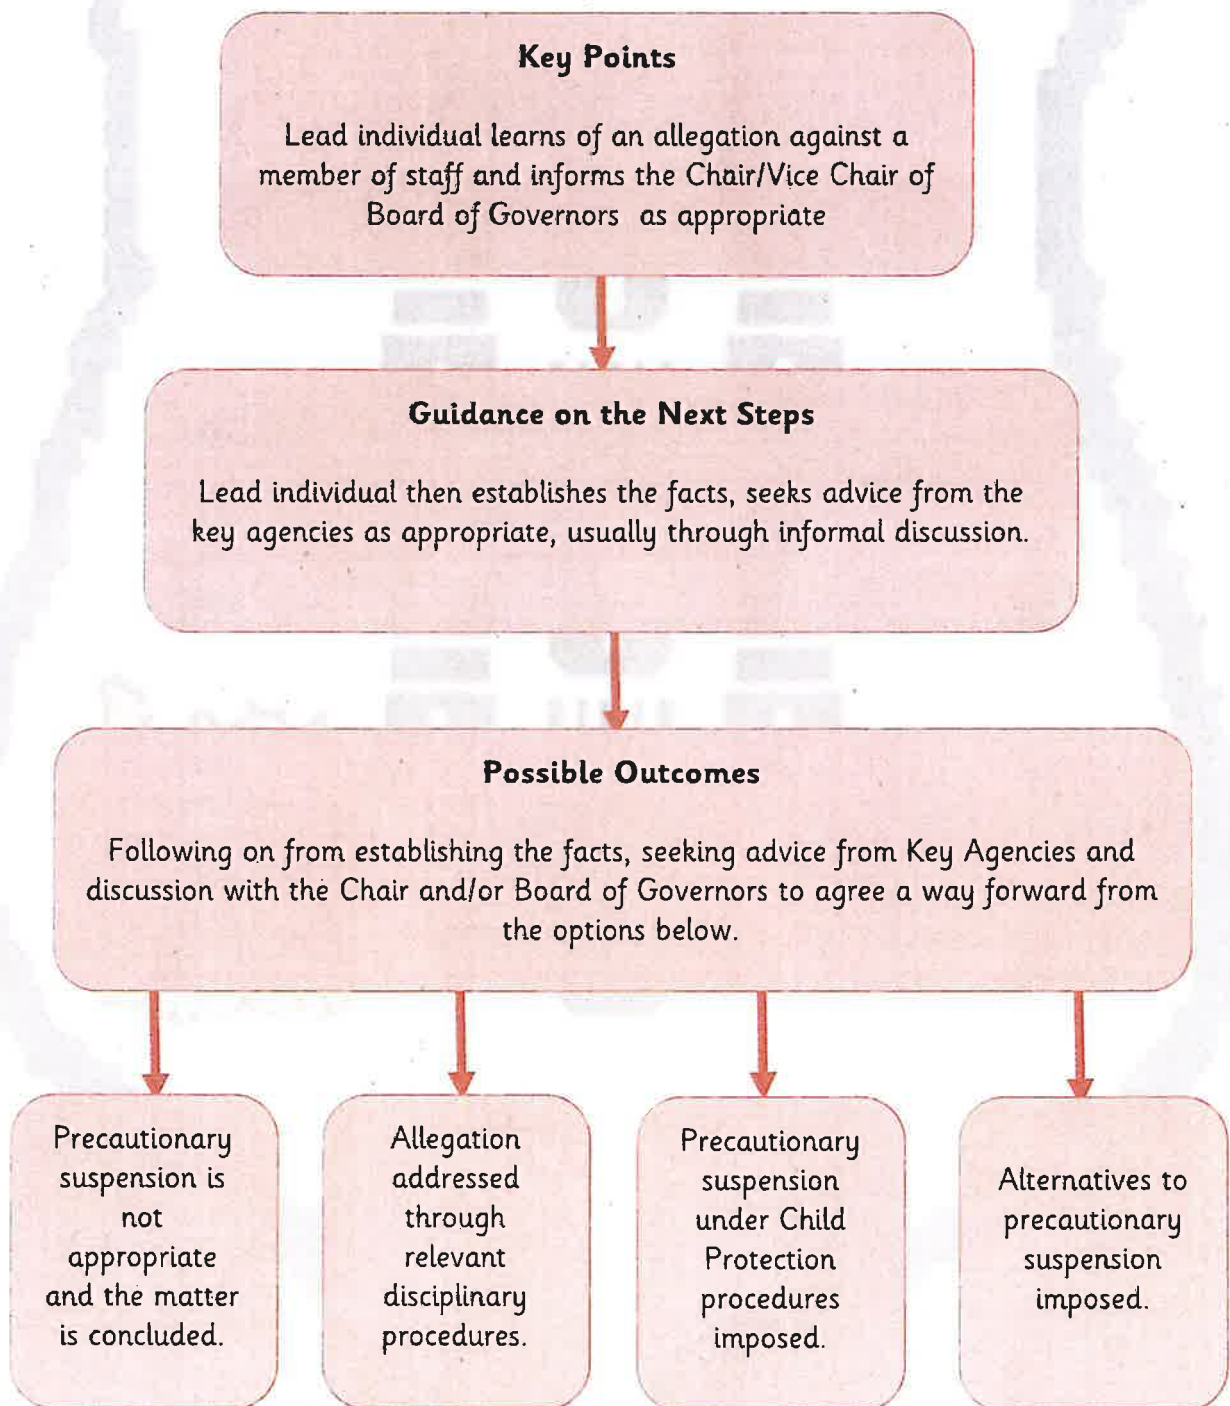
Key Points

Lead individual learns of an allegation against a member of staff and informs the Chair/Vice Chair of Board of Governors as appropriate

Guidance on the Next Steps

Lead individual then establishes the facts, seeks advice from the key agencies as appropriate, usually through informal discussion.

Possible Outcomes

Following on from establishing the facts, seeking advice from Key Agencies and discussion with the Chair and/or Board of Governors to agree a way forward from the options below.

Precautionary suspension is not appropriate and the matter is concluded.

Allegation addressed through relevant disciplinary procedures.

Precautionary suspension under Child Protection procedures imposed.

Alternatives to precautionary suspension imposed.